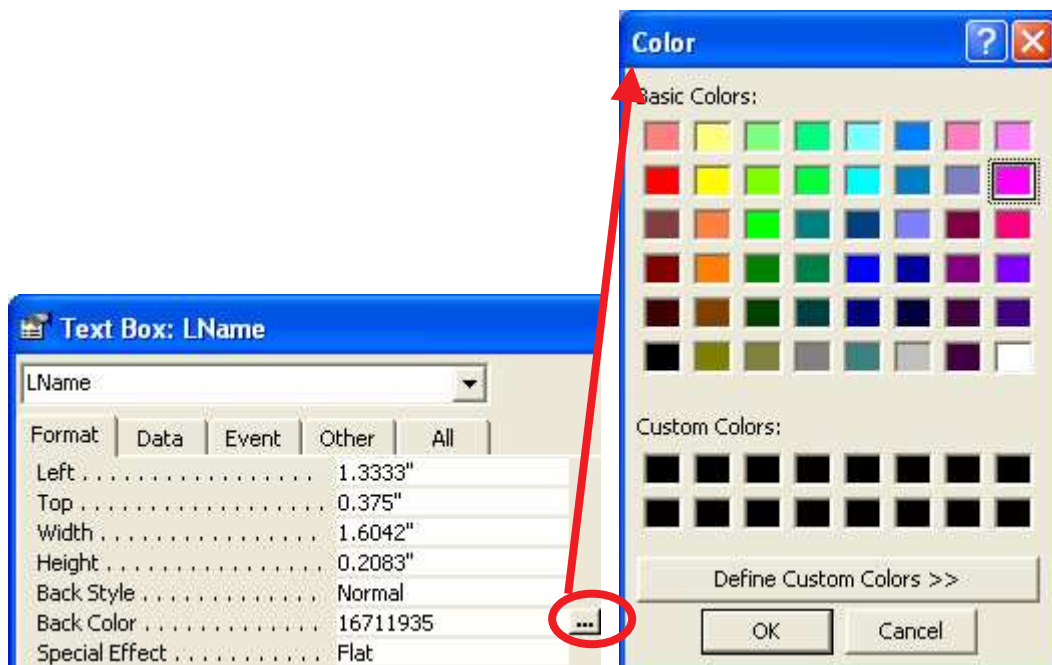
Color

Basic Colors:

Custom Colors:

Define Custom Colors >>

OK

Cancel

Text Box: LName

LName

Format

Data

Event

Other

All

| | |
|---|---|
| Left | 1.3333" |
| Top | 0.375" |
| Width | 1.6042" |
| Height | 0.2083" |
| Back Style | Normal |
| Back Color | 16711935 |
| Special Effect | Flat |

...